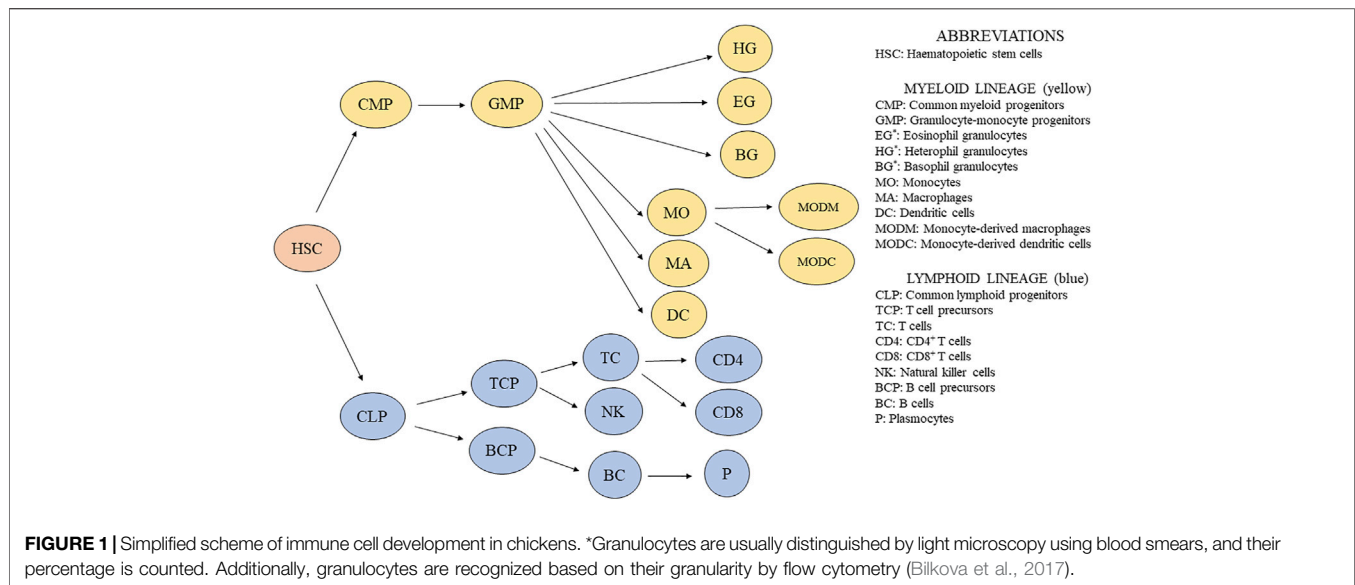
HG

CMP

GMP

EG

BG

MO

MODM

HSC

MA

MODC

DC

TC

CD4

TCP

CLP

NK

CD8

BCP

BC

P

ABBREVIATIONS
HSC: Haematopoietic stem cells

MYELOID LINEAGE (yellow)
CMP: Common myeloid progenitors
GMP: Granulocyte-monocyte progenitors
EG$^*$: Eosinophil granulocytes
HG$^*$: Heterophil granulocytes
BG$^*$: Basophil granulocytes
MO: Monocytes
MA: Macrophages
DC: Dendritic cells
MODM: Monocyte-derived macrophages
MODC: Monocyte-derived dendritic cells

LYMPHOID LINEAGE (blue)
CLP: Common lymphoid progenitors
TCP: T cell precursors
TC: T cells
CD4: CD4$^+$ T cells
CD8: CD8$^+$ T cells
NK: Natural killer cells
BCP: B cell precursors
BC: B cells
P: Plasmocytes

FIGURE 1 | Simplified scheme of immune cell development in chickens. *Granulocytes are usually distinguished by light microscopy using blood smears, and their percentage is counted. Additionally, granulocytes are recognized based on their granularity by flow cytometry (Bilkova et al., 2017).